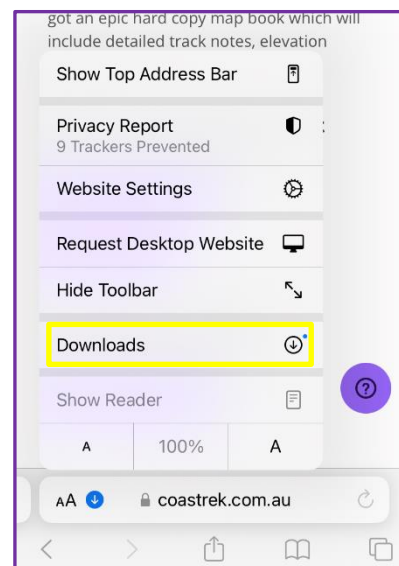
got an epic hard copy map book which will include detailed track notes, elevation

Show Top Address Bar

Privacy Report
9 Trackers Prevented

Website Settings

Request Desktop Website

Hide Toolbar

Downloads

Show Reader

A 100% A

AA coastrek.com.au